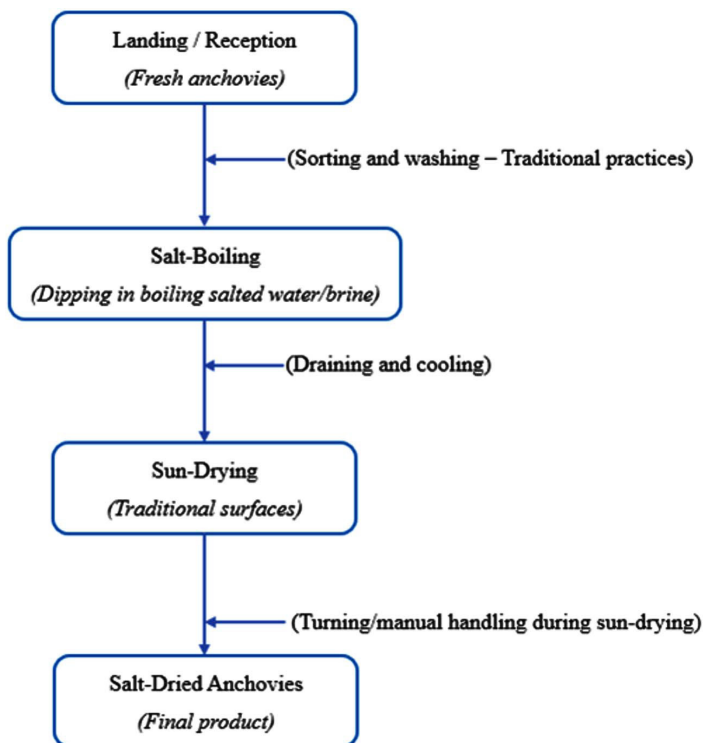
Landing / Reception
*(Fresh anchovies)*

(Sorting and washing – Traditional practices)

Salt-Boiling
*(Dipping in boiling salted water/brine)*

(Draining and cooling)

Sun-Drying
*(Traditional surfaces)*

(Turning/manual handling during sun-drying)

Salt-Dried Anchovies
*(Final product)*